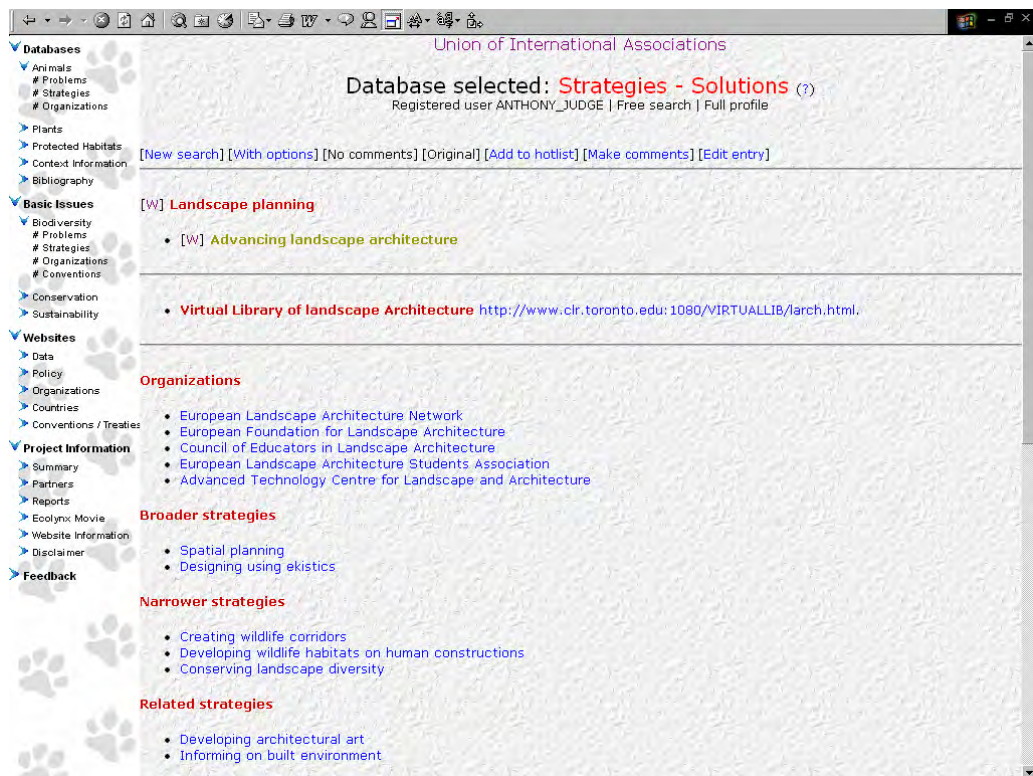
Databases
Animals
# Problems
# Strategies
# Organizations
Plants
Protected Habitats
Context Information
Bibliography
Basic Issues
Biodiversity
# Problems
# Strategies
# Organizations
# Conventions
Conservation
Sustainability
Websites
Data
Policy
Organizations
Countries
Conventions / Treaties
Project Information
Summary
Partners
Reports
Ecolynx Movie
Website Information
Disclaimer
Feedback

Union of International Associations

Database selected: Strategies - Solutions (?)
Registered user ANTHONY_JUDGE | Free search | Full profile

[New search] [With options] [No comments] [Original] [Add to hotlist] [Make comments] [Edit entry]

[W] Landscape planning

• [W] Advancing landscape architecture

• Virtual Library of landscape Architecture http://www.clr.toronto.edu:1080/VIRTUALLIB/larch.html.

Organizations

• European Landscape Architecture Network
• European Foundation for Landscape Architecture
• Council of Educators in Landscape Architecture
• European Landscape Architecture Students Association
• Advanced Technology Centre for Landscape and Architecture

Broader strategies

• Spatial planning
• Designing using ekistics

Narrower strategies

• Creating wildlife corridors
• Developing wildlife habitats on human constructions
• Conserving landscape diversity

Related strategies

• Developing architectural art
• Informing on built environment